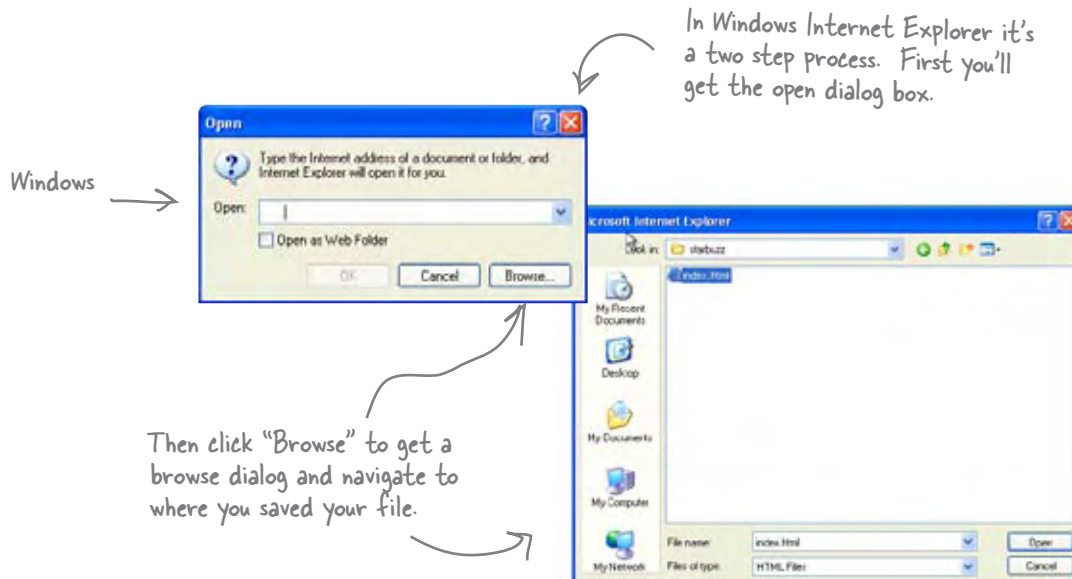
In Windows Internet Explorer it's a two step process. First you'll get the open dialog box.

Windows

Open

Type the Internet address of a document or folder, and Internet Explorer will open it for you.

Open:

Open as Web Folder

OK

Cancel

Browse...

icrosoft Internet Explorer

ok in: starbuzz

index.html

My Recent Documents

Desktop

My Documents

My Computer

My Network

File name: index.html

Files of type: HTML Files

Open

Cancel

Then click "Browse" to get a browse dialog and navigate to where you saved your file.